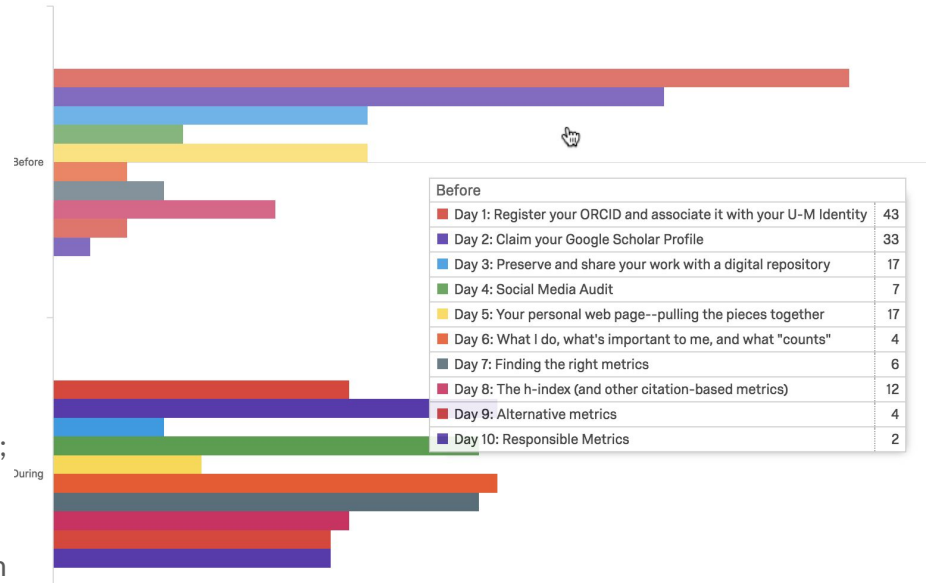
Before

During

| Before | |
|---|---|
| Day 1: Register your ORCID and associate it with your U-M Identity | 43 |
| Day 2: Claim your Google Scholar Profile | 33 |
| Day 3: Preserve and share your work with a digital repository | 17 |
| Day 4: Social Media Audit | 7 |
| Day 5: Your personal web page--pulling the pieces together | 17 |
| Day 6: What I do, what's important to me, and what "counts" | 4 |
| Day 7: Finding the right metrics | 6 |
| Day 8: The h-index (and other citation-based metrics) | 12 |
| Day 9: Alternative metrics | 4 |
| Day 10: Responsible Metrics | 2 |

;

n